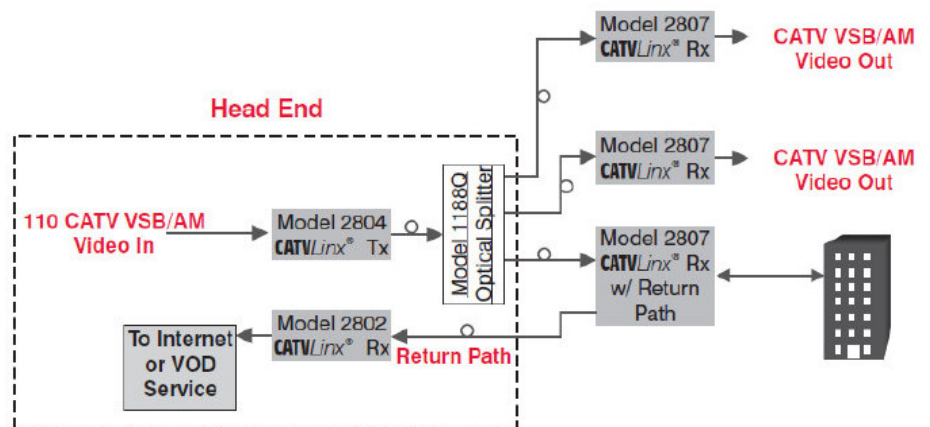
Head End

110 CATV VSB/AM Video In

Model 2804 CATV*Linx*® Tx

Model 1188Q Optical Splitter

Model 2807 CATV*Linx*® Rx

CATV VSB/AM Video Out

Model 2807 CATV*Linx*® Rx

CATV VSB/AM Video Out

Model 2807 CATV*Linx*® Rx w/ Return Path

Model 2802 CATV*Linx*® Rx

Return Path

To Internet or VOD Service